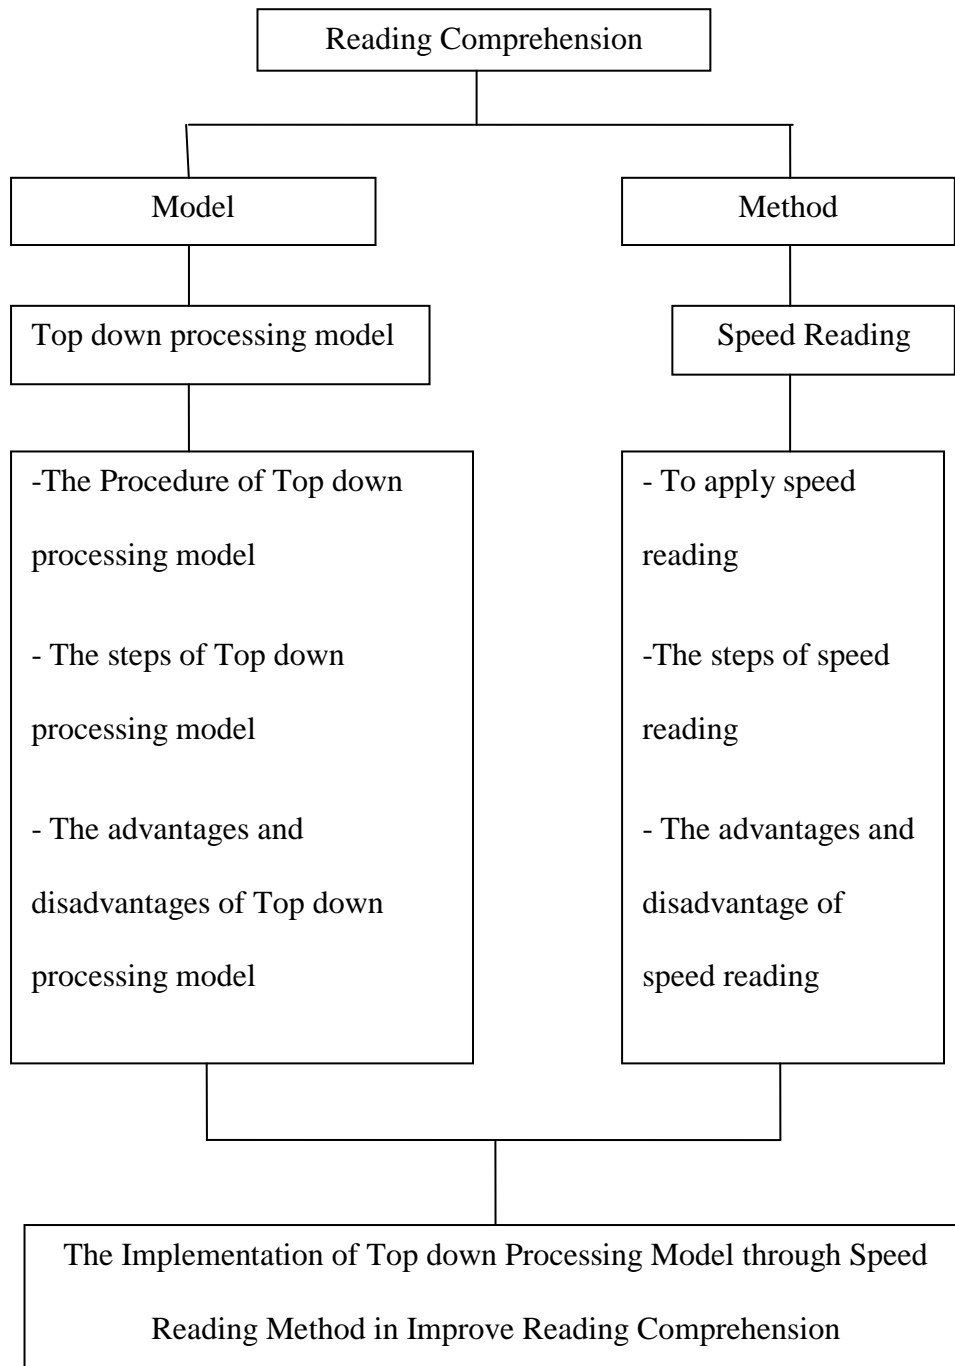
Reading Comprehension

Model

Method

Top down processing model

Speed Reading

-The Procedure of Top down processing model

- The steps of Top down processing model

- The advantages and disadvantages of Top down processing model

- To apply speed reading

-The steps of speed reading

- The advantages and disadvantage of speed reading

The Implementation of Top down Processing Model through Speed Reading Method in Improve Reading Comprehension